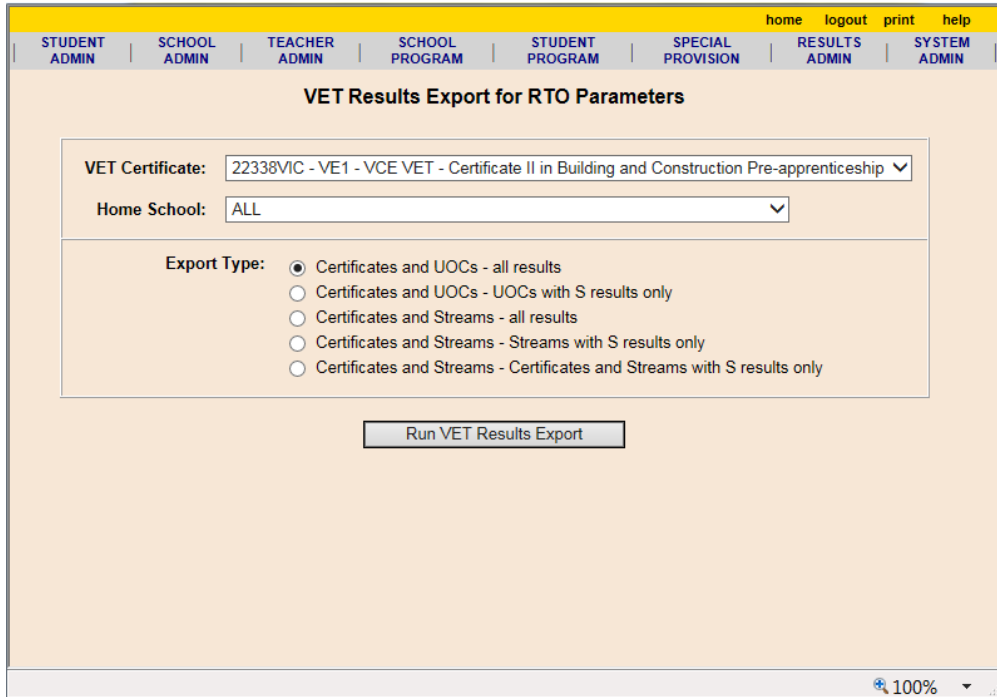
home logout print help

STUDENT ADMIN | SCHOOL ADMIN | TEACHER ADMIN | SCHOOL PROGRAM | STUDENT PROGRAM | SPECIAL PROVISION | RESULTS ADMIN | SYSTEM ADMIN

VET Results Export for RTO Parameters

VET Certificate: 22338VIC - VE1 - VCE VET - Certificate II in Building and Construction Pre-apprenticeship

Home School: ALL

Export Type:
Certificates and UOCs - all results
Certificates and UOCs - UOCs with S results only
Certificates and Streams - all results
Certificates and Streams - Streams with S results only
Certificates and Streams - Certificates and Streams with S results only

Run VET Results Export

100%